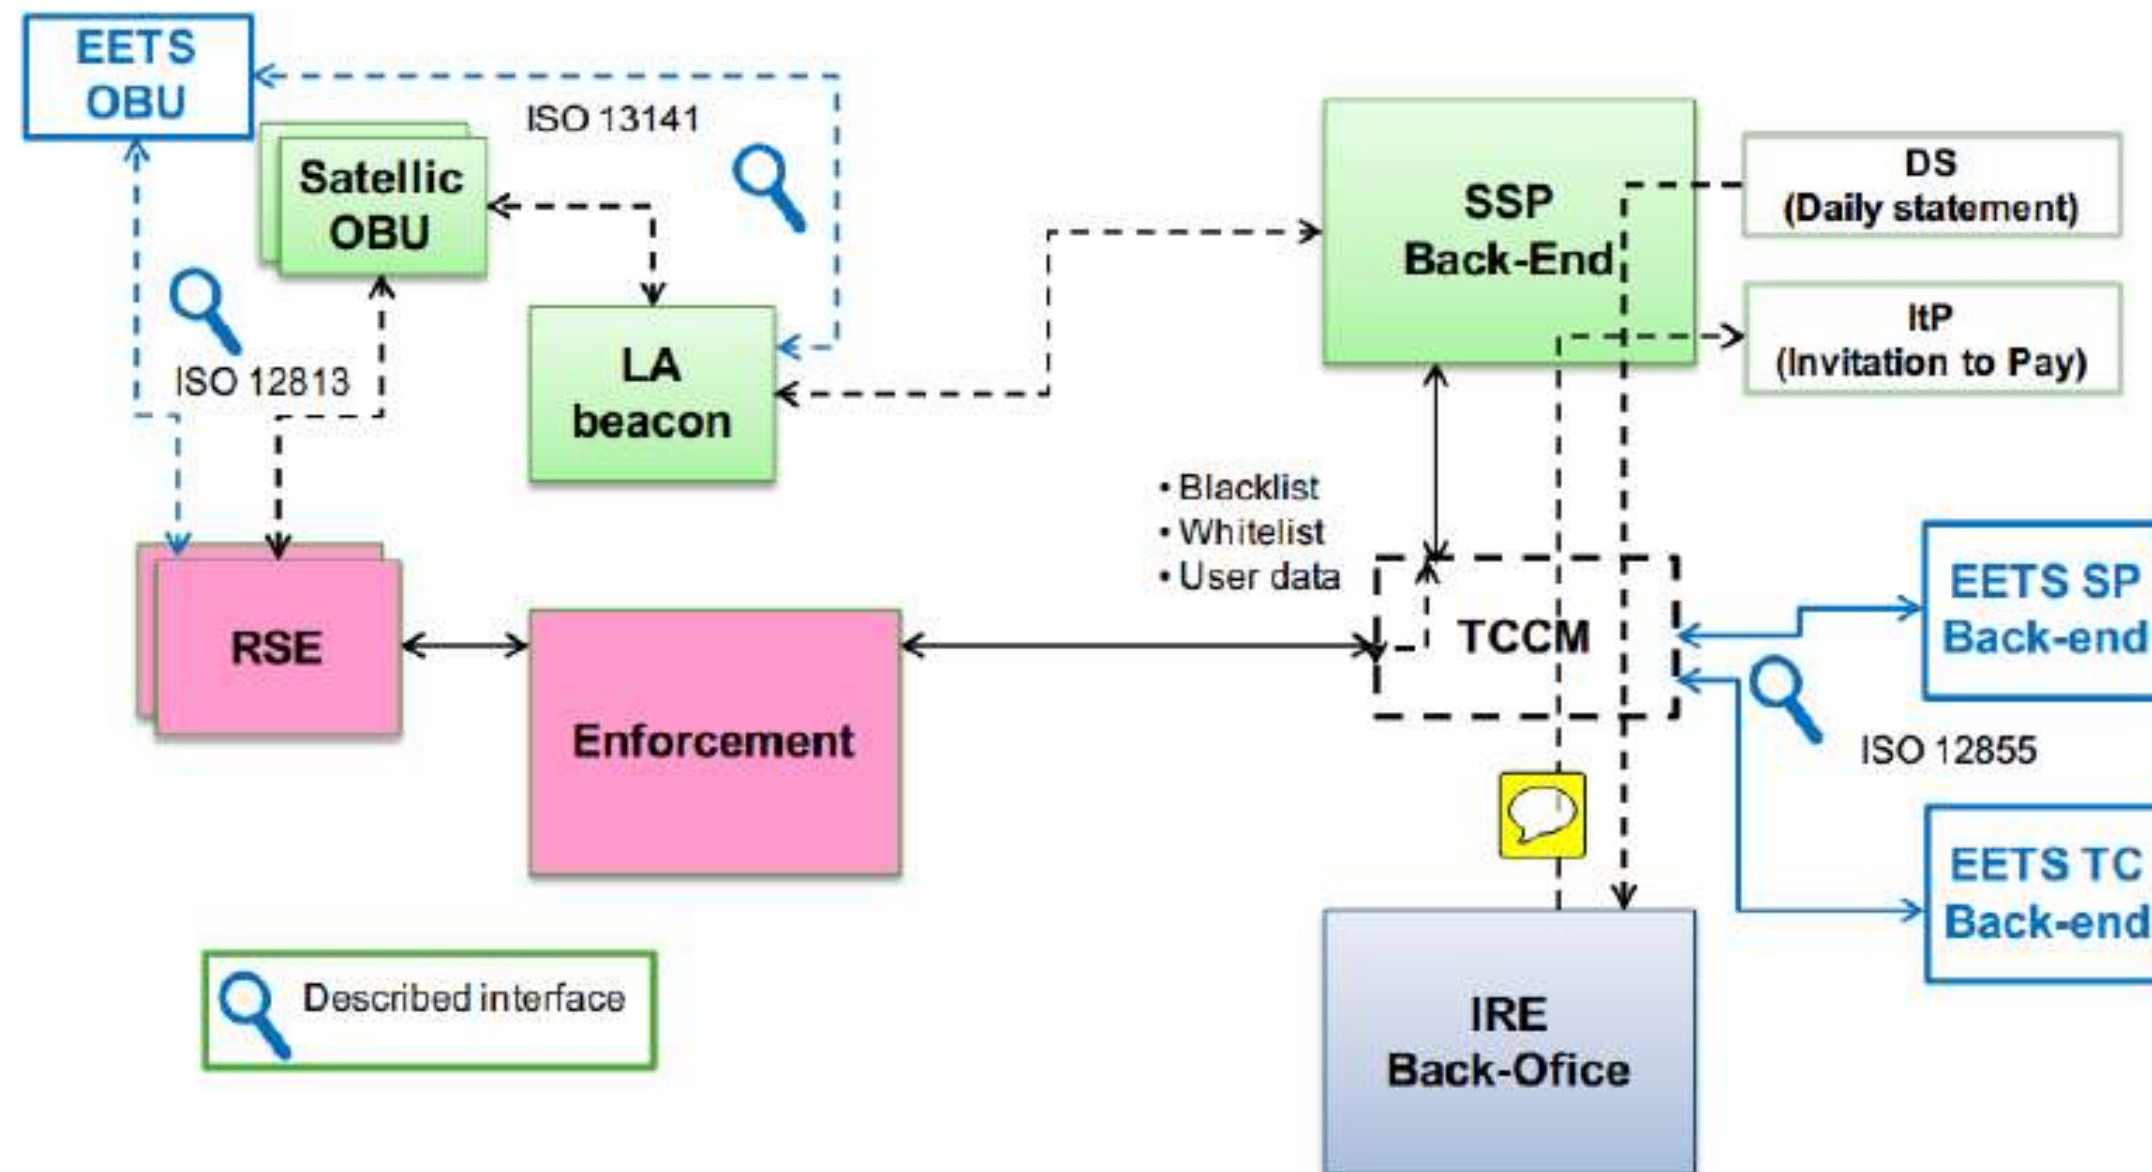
EETS OBU

ISO 13141

Satellic OBU

SSP Back-End

DS (Daily statement)

ItP (Invitation to Pay)

ISO 12813

LA beacon

• Blacklist
• Whitelist
• User data

RSE

Enforcement

TCCM

EETS SP Back-end

ISO 12855

EETS TC Back-end

IRE Back-Ofice

Described interface